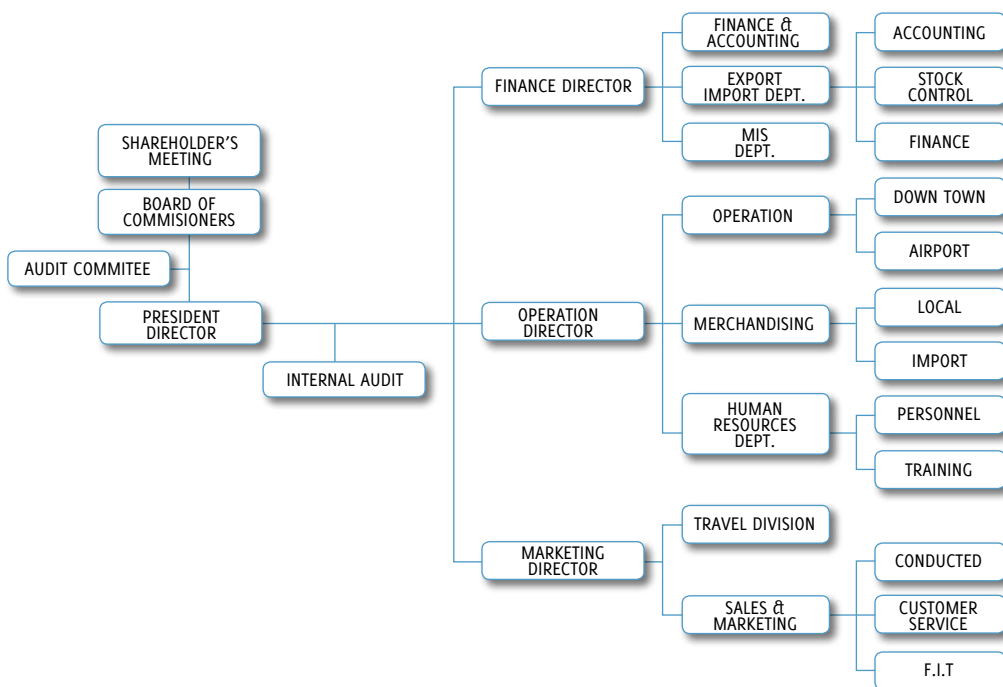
SHAREHOLDER'S MEETING

BOARD OF COMMISIONERS

AUDIT COMMITEE

PRESIDENT DIRECTOR

INTERNAL AUDIT

FINANCE DIRECTOR

FINANCE & ACCOUNTING

EXPORT IMPORT DEPT.

MIS DEPT.

ACCOUNTING

STOCK CONTROL

FINANCE

OPERATION DIRECTOR

OPERATION

DOWN TOWN

AIRPORT

MERCHANDISING

LOCAL

IMPORT

HUMAN RESOURCES DEPT.

PERSONNEL

TRAINING

MARKETING DIRECTOR

TRAVEL DIVISION

SALES & MARKETING

CONDUCTED

CUSTOMER SERVICE

F.I.T